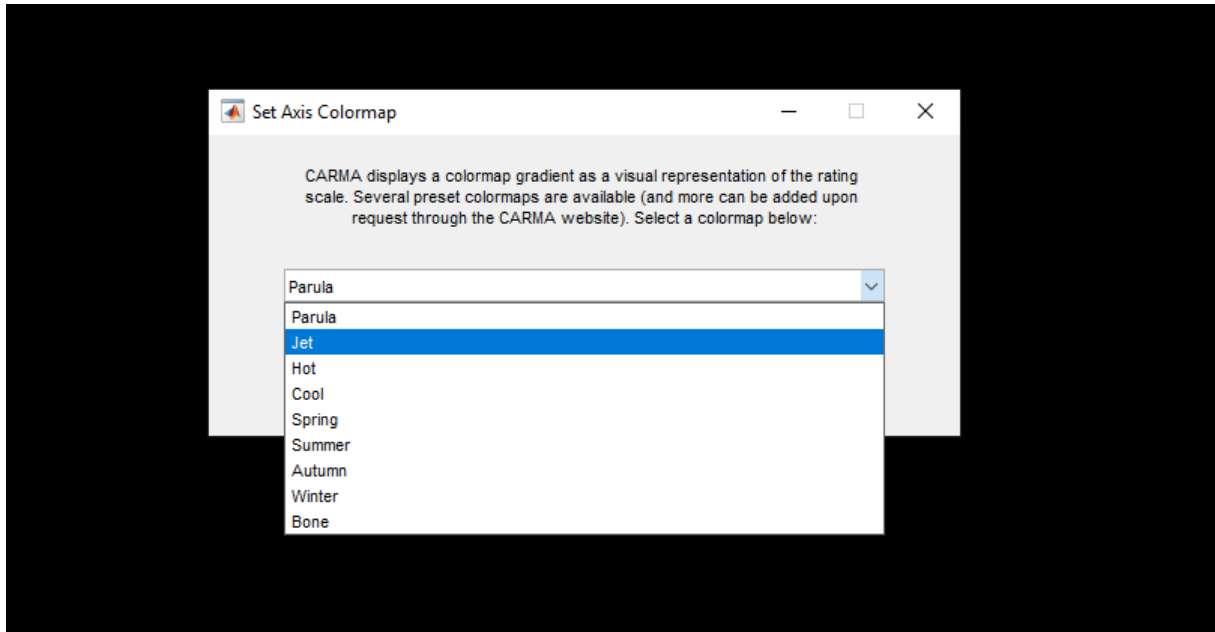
Set Axis Colormap

CARMA displays a colormap gradient as a visual representation of the rating scale. Several preset colormaps are available (and more can be added upon request through the CARMA website). Select a colormap below:

Parula

Parula
Jet
Hot
Cool
Spring
Summer
Autumn
Winter
Bone